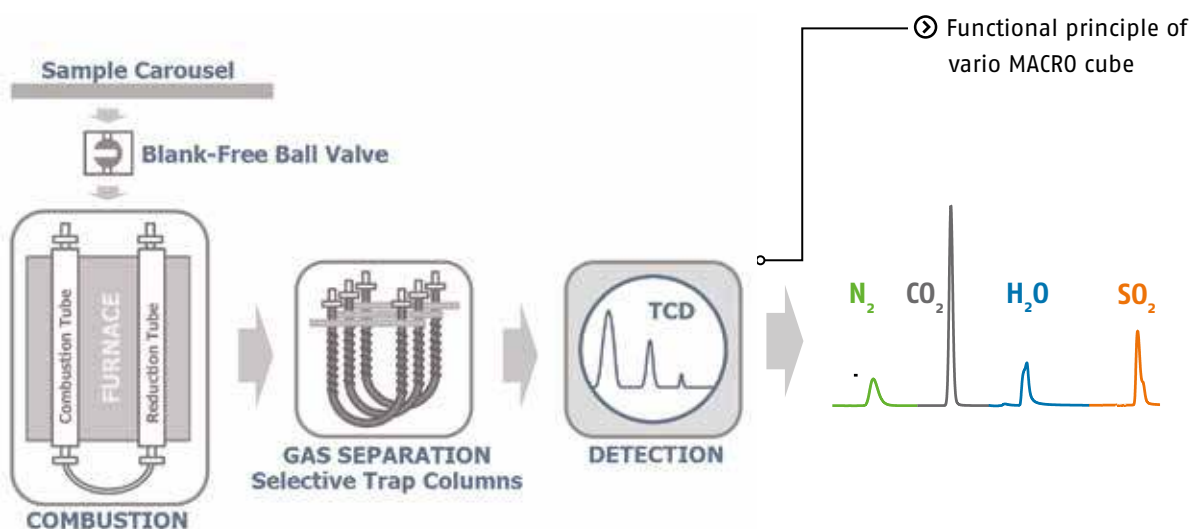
Functional principle of vario MACRO cube

Sample Carousel

Blank-Free Ball Valve

Combustion Tube

FURNACE

Reduction Tube

COMBUSTION

GAS SEPARATION
Selective Trap Columns

TCD

DETECTION

$N_2$ $CO_2$ $H_2O$ $SO_2$